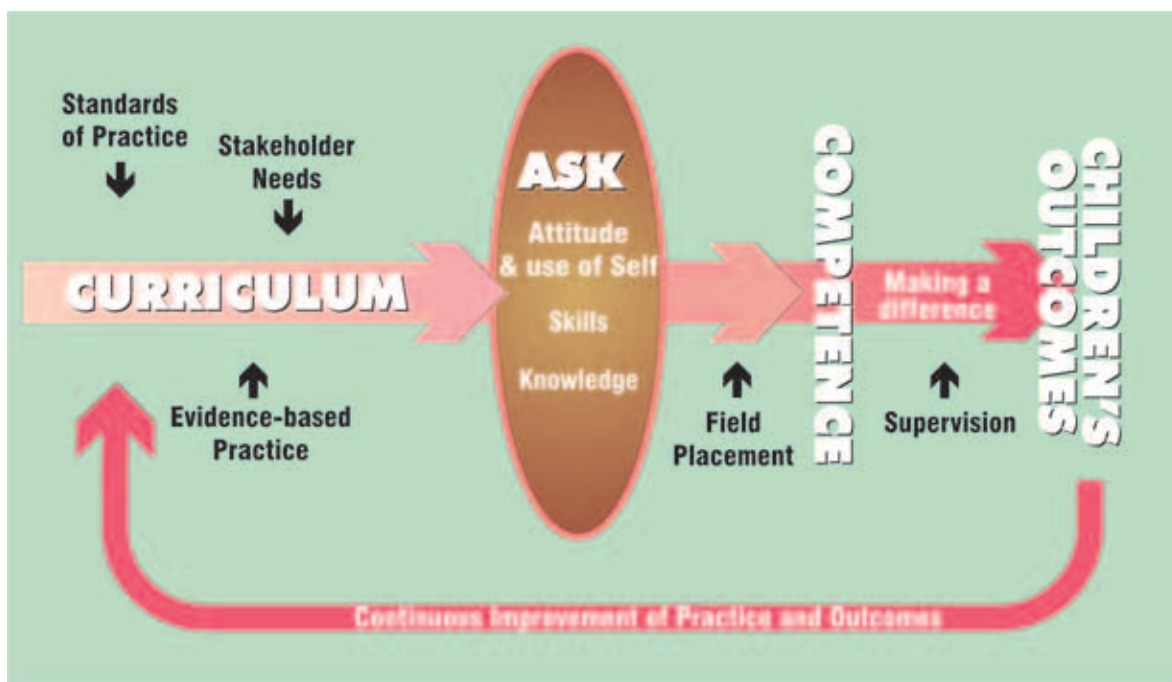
Standards of Practice

Stakeholder Needs

CURRICULUM

Evidence-based Practice

ASK

Attitude & use of Self

Skills

Knowledge

Field Placement

COMPETENCE

Making a difference

Supervision

CHILDREN'S OUTCOMES

Continuous Improvement of Practice and Outcomes